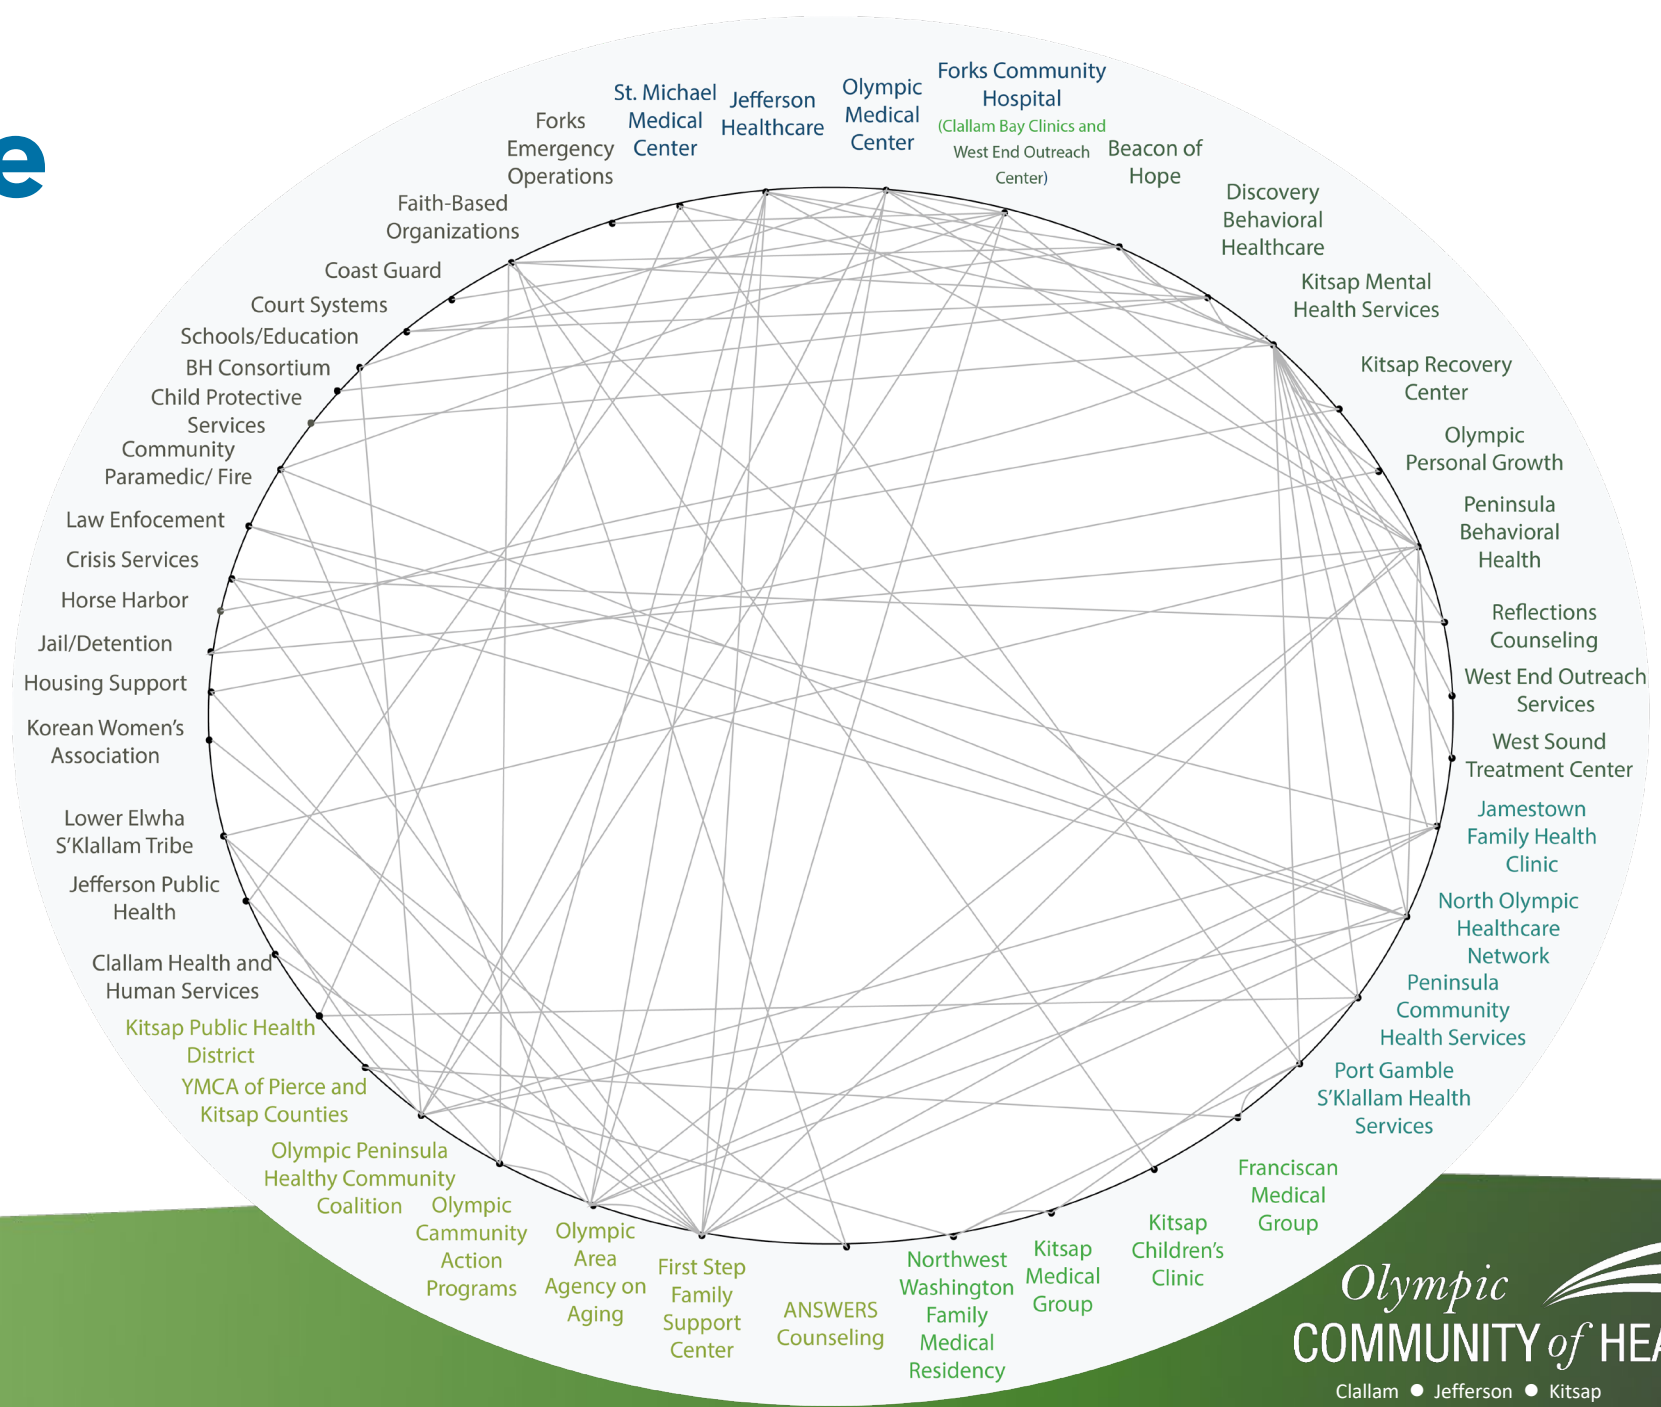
e

Forks Emergency Operations

St. Michael Medical Center

Jefferson Healthcare

Olympic Medical Center

Forks Community Hospital (Clallam Bay Clinics and West End Outreach Center)

Beacon of Hope

Discovery Behavioral Healthcare

Kitsap Mental Health Services

Kitsap Recovery Center

Olympic Personal Growth

Peninsula Behavioral Health

Reflections Counseling

West End Outreach Services

West Sound Treatment Center

Jamestown Family Health Clinic

North Olympic Healthcare Network

Peninsula Community Health Services

Port Gamble S'Klallam Health Services

Franciscan Medical Group

Kitsap Children's Clinic

Kitsap Medical Group

Northwest Washington Family Medical Residency

ANSWERS Counseling

First Step Family Support Center

Olympic Area Agency on Aging

Olympic Cammunity Action Programs

Olympic Peninsula Healthy Community Coalition

YMCA of Pierce and Kitsap Counties

Kitsap Public Health District

Clallam Health and Human Services

Jefferson Public Health

Lower Elwha S'Klallam Tribe

Korean Women's Association

Housing Support

Jail/Detention

Horse Harbor

Crisis Services

Law Enfocement

Community Paramedic/ Fire

Child Protective Services

BH Consortium

Schools/Education

Court Systems

Coast Guard

Faith-Based Organizations

Olympic COMMUNITY of HEA
Clallam • Jefferson • Kitsap